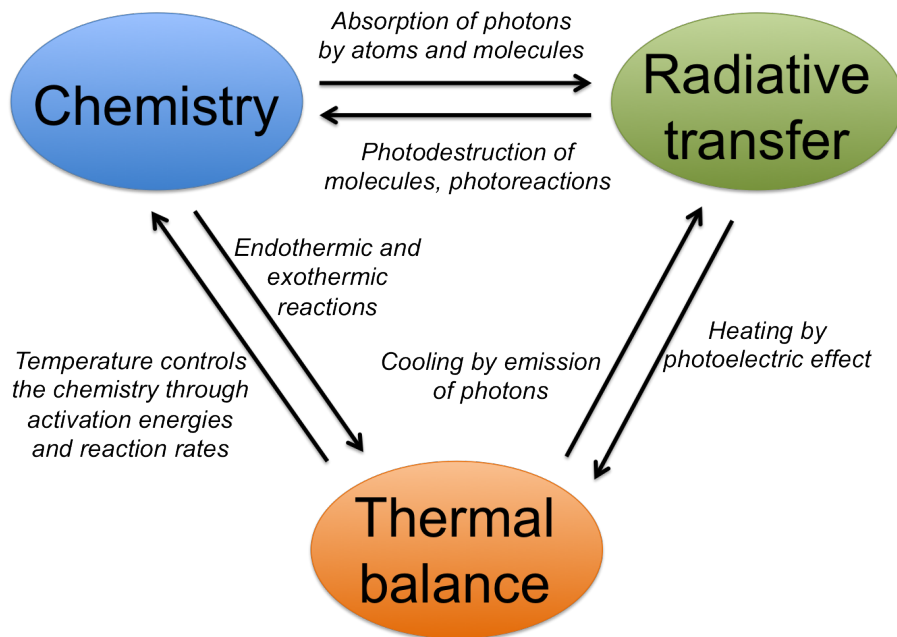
Absorption of photons by atoms and molecules

Chemistry

Radiative transfer

Photodestruction of molecules, photoreactions

Endothermic and exothermic reactions

Temperature controls the chemistry through activation energies and reaction rates

Cooling by emission of photons

Heating by photoelectric effect

Thermal balance